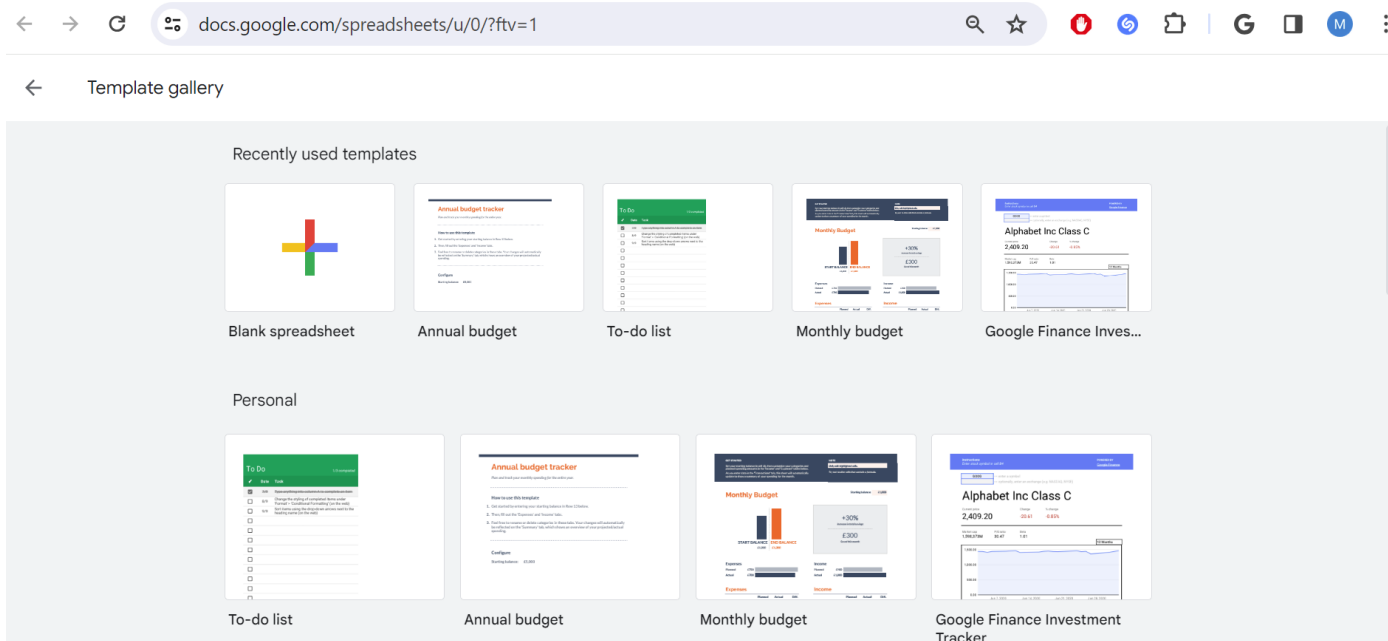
docs.google.com/spreadsheets/u/0/?ftv=1

Template gallery

Recently used templates

Annual budget tracker

To Do

Monthly Budget

£300

Alphabet Inc Class C

2,409.20

Blank spreadsheet

Annual budget

To-do list

Monthly budget

Google Finance Inves...

Personal

To Do

Annual budget tracker

Monthly Budget

+30%

£300

Alphabet Inc Class C

2,409.20

To-do list

Annual budget

Monthly budget

Google Finance Investment Tracker